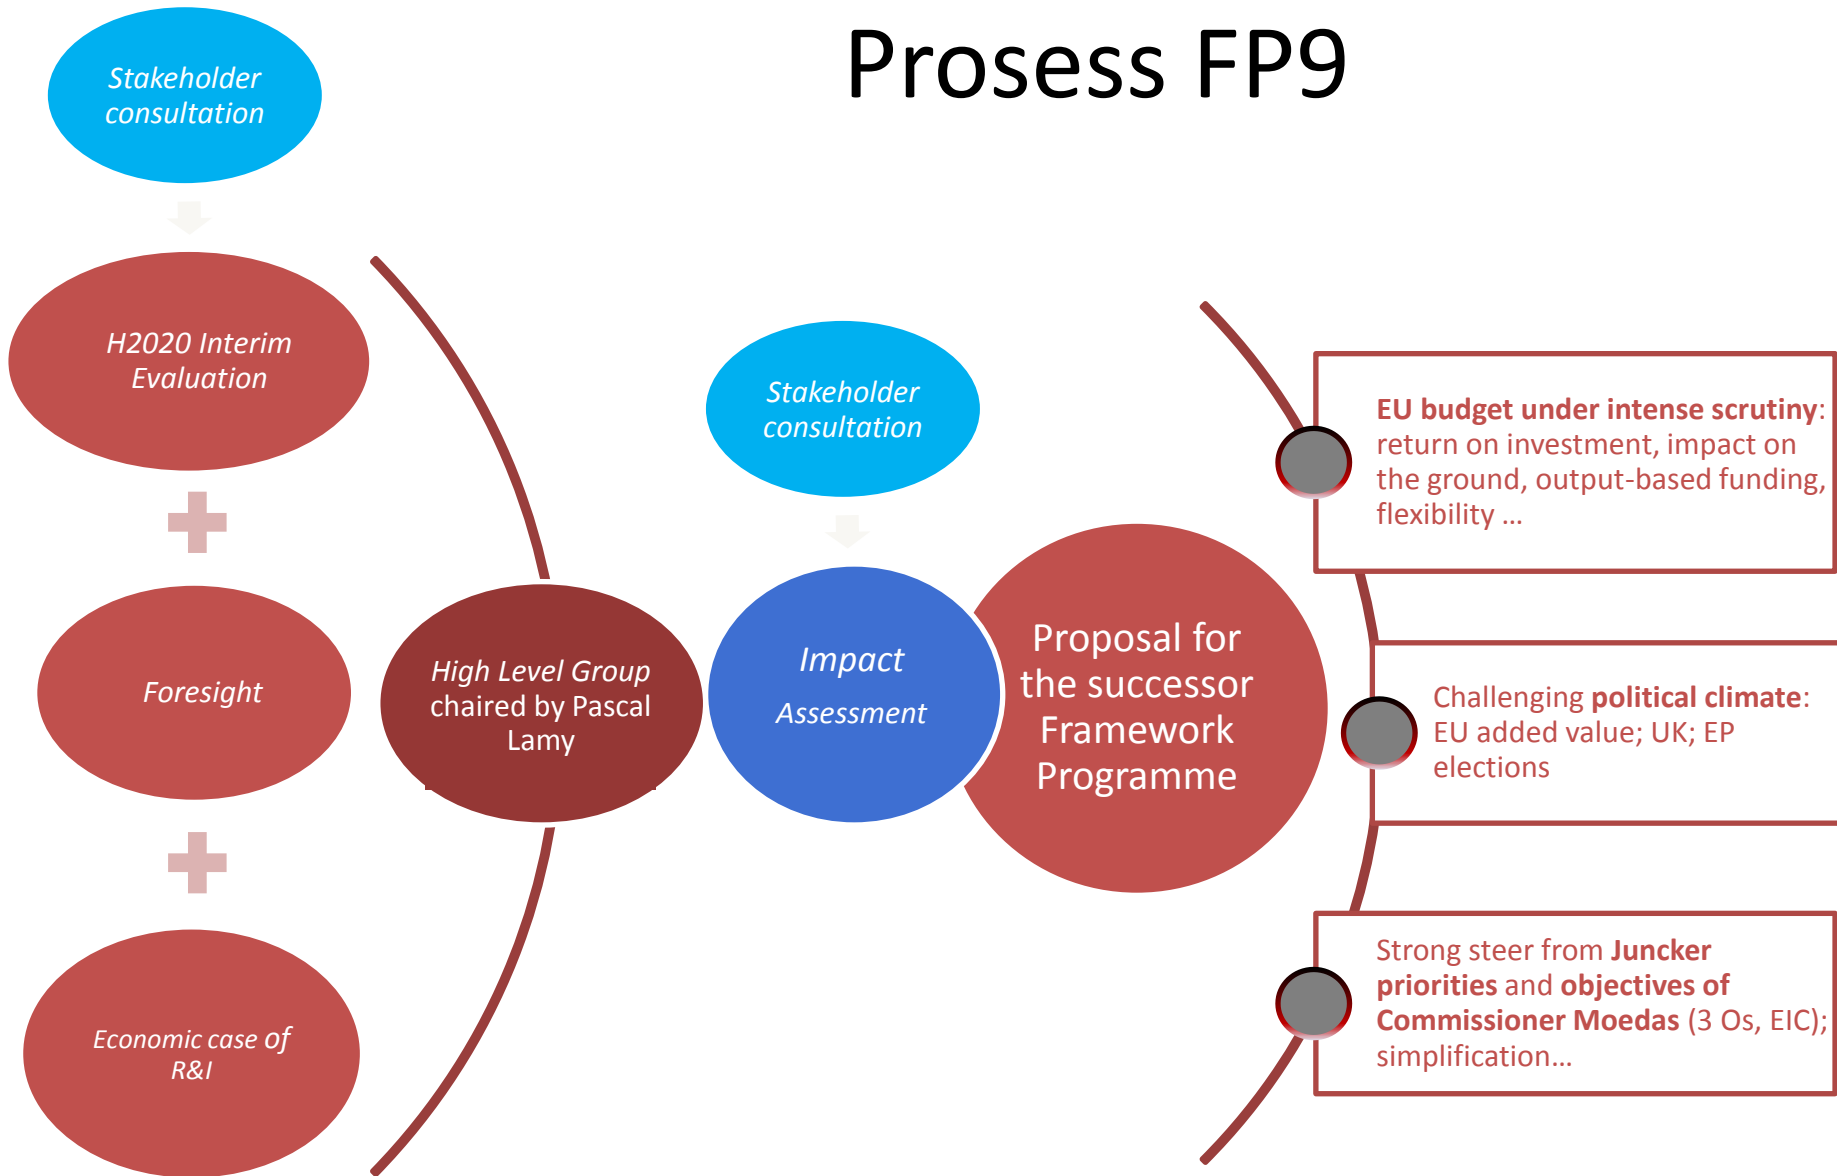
Prosess FP9

Stakeholder consultation

H2020 Interim Evaluation

Foresight

Economic case of R&I

High Level Group chaired by Pascal Lamy

Stakeholder consultation

Impact Assessment

Proposal for the successor Framework Programme

EU budget under intense scrutiny: return on investment, impact on the ground, output-based funding, flexibility …

Challenging political climate: EU added value; UK; EP elections

Strong steer from Juncker priorities and objectives of Commissioner Moedas (3 Os, EIC); simplification…